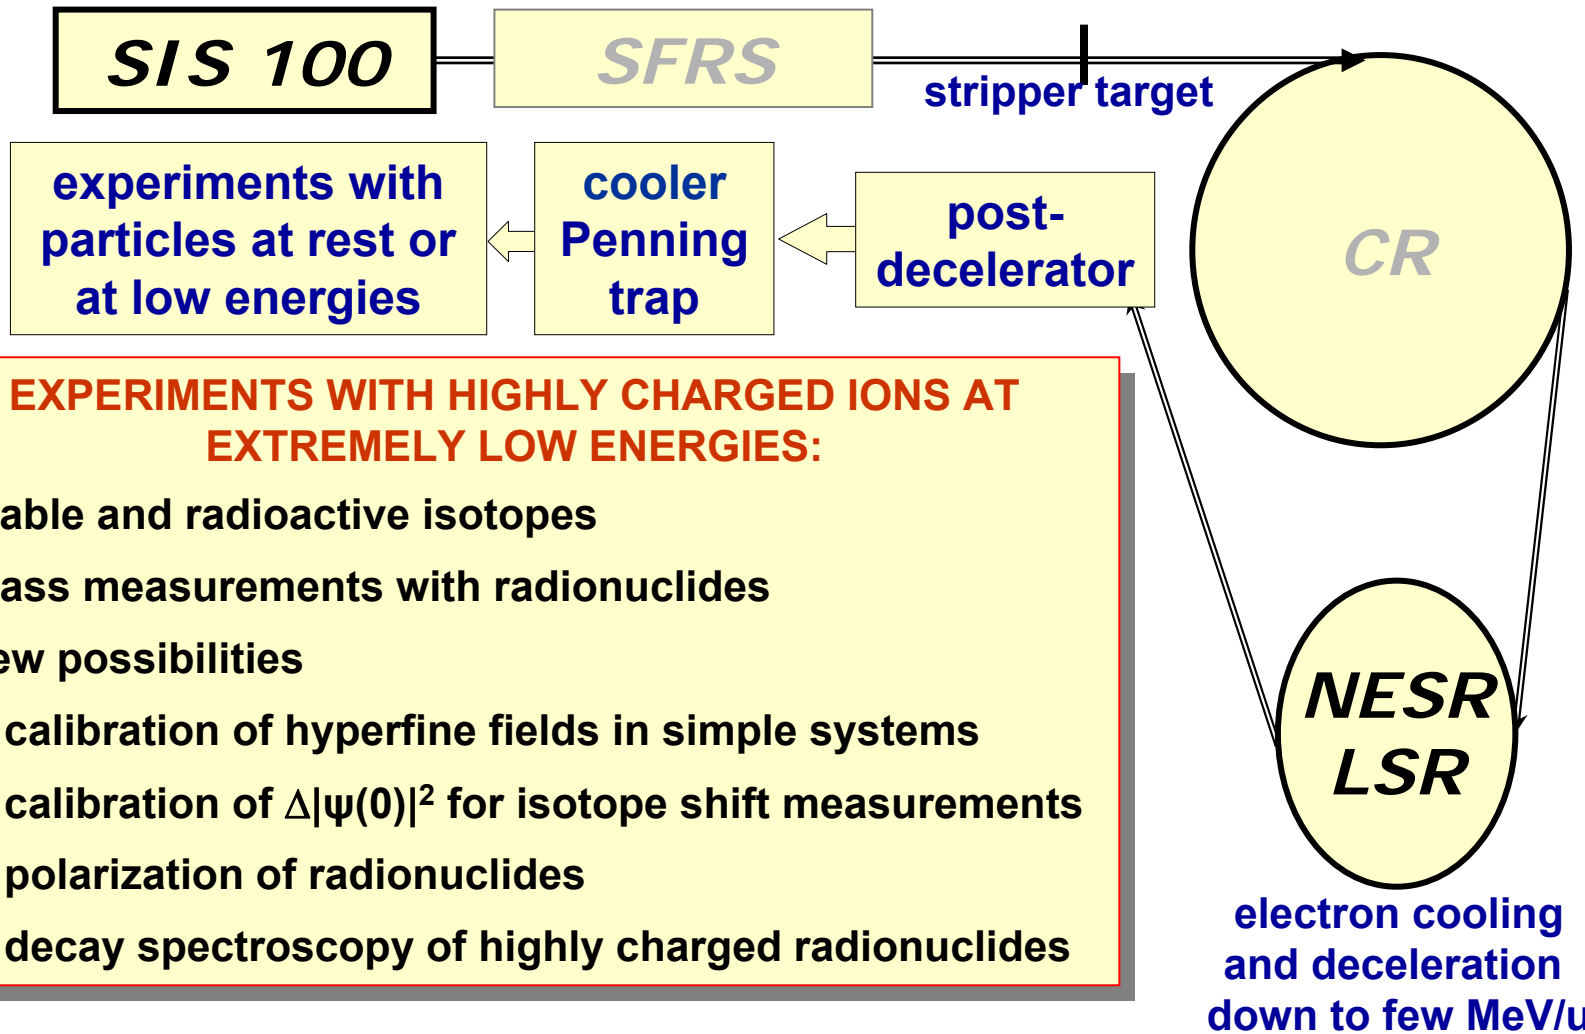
SIS 100

SFRS

stripper target

experiments with particles at rest or at low energies

cooler Penning trap

post-decelerator

CR

EXPERIMENTS WITH HIGHLY CHARGED IONS AT EXTREMELY LOW ENERGIES:

able and radioactive isotopes

ass measurements with radionuclides

ew possibilities

calibration of hyperfine fields in simple systems

calibration of $\Delta|\psi(0)|^2$ for isotope shift measurements

polarization of radionuclides

decay spectroscopy of highly charged radionuclides

NESR
LSR

electron cooling and deceleration down to few MeV/u